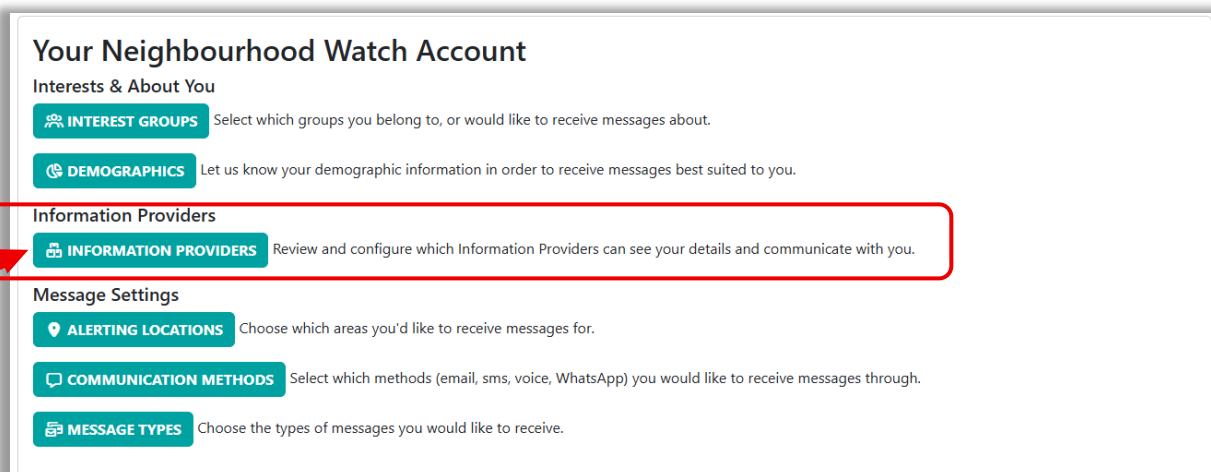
Your Neighbourhood Watch Account

Interests & About You

INTEREST GROUPS Select which groups you belong to, or would like to receive messages about.

DEMOGRAPHICS Let us know your demographic information in order to receive messages best suited to you.

Information Providers

INFORMATION PROVIDERS Review and configure which Information Providers can see your details and communicate with you.

Message Settings

ALERTING LOCATIONS Choose which areas you'd like to receive messages for.

COMMUNICATION METHODS Select which methods (email, sms, voice, WhatsApp) you would like to receive messages through.

MESSAGE TYPES Choose the types of messages you would like to receive.